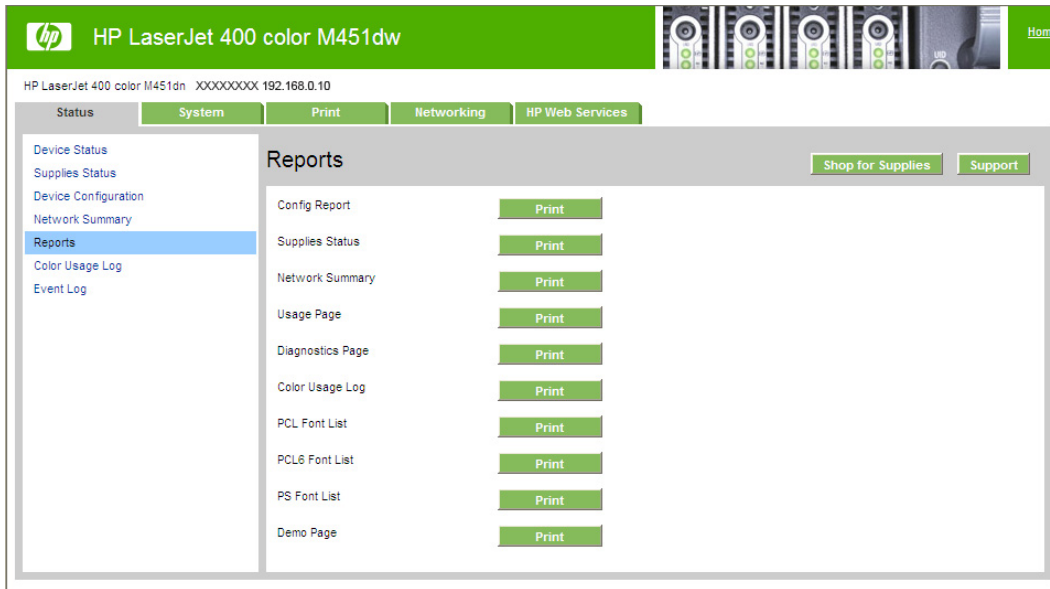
hp HP LaserJet 400 color M451dw

Hom

HP LaserJet 400 color M451dn XXXXXXXX 192.168.0.10

Status System Print Networking HP Web Services

Device Status
Supplies Status
Device Configuration
Network Summary
Reports
Color Usage Log
Event Log

Reports

Shop for Supplies Support

| | |
|---|---|
| Config Report | Print |
| Supplies Status | Print |
| Network Summary | Print |
| Usage Page | Print |
| Diagnostics Page | Print |
| Color Usage Log | Print |
| PCL Font List | Print |
| PCL6 Font List | Print |
| PS Font List | Print |
| Demo Page | Print |